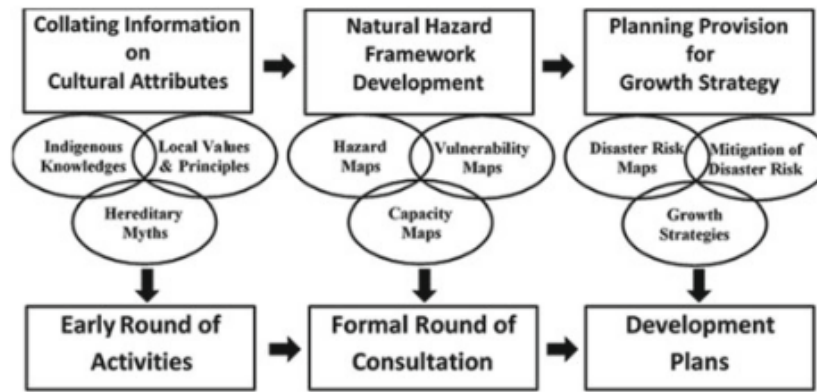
Collating Information on Cultural Attributes

Indigenous Knowledges

Local Values & Principles

Hereditary Myths

Early Round of Activities

Natural Hazard Framework Development

Hazard Maps

Vulnerability Maps

Capacity Maps

Formal Round of Consultation

Planning Provision for Growth Strategy

Disaster Risk Maps

Mitigation of Disaster Risk

Growth Strategies

Development Plans